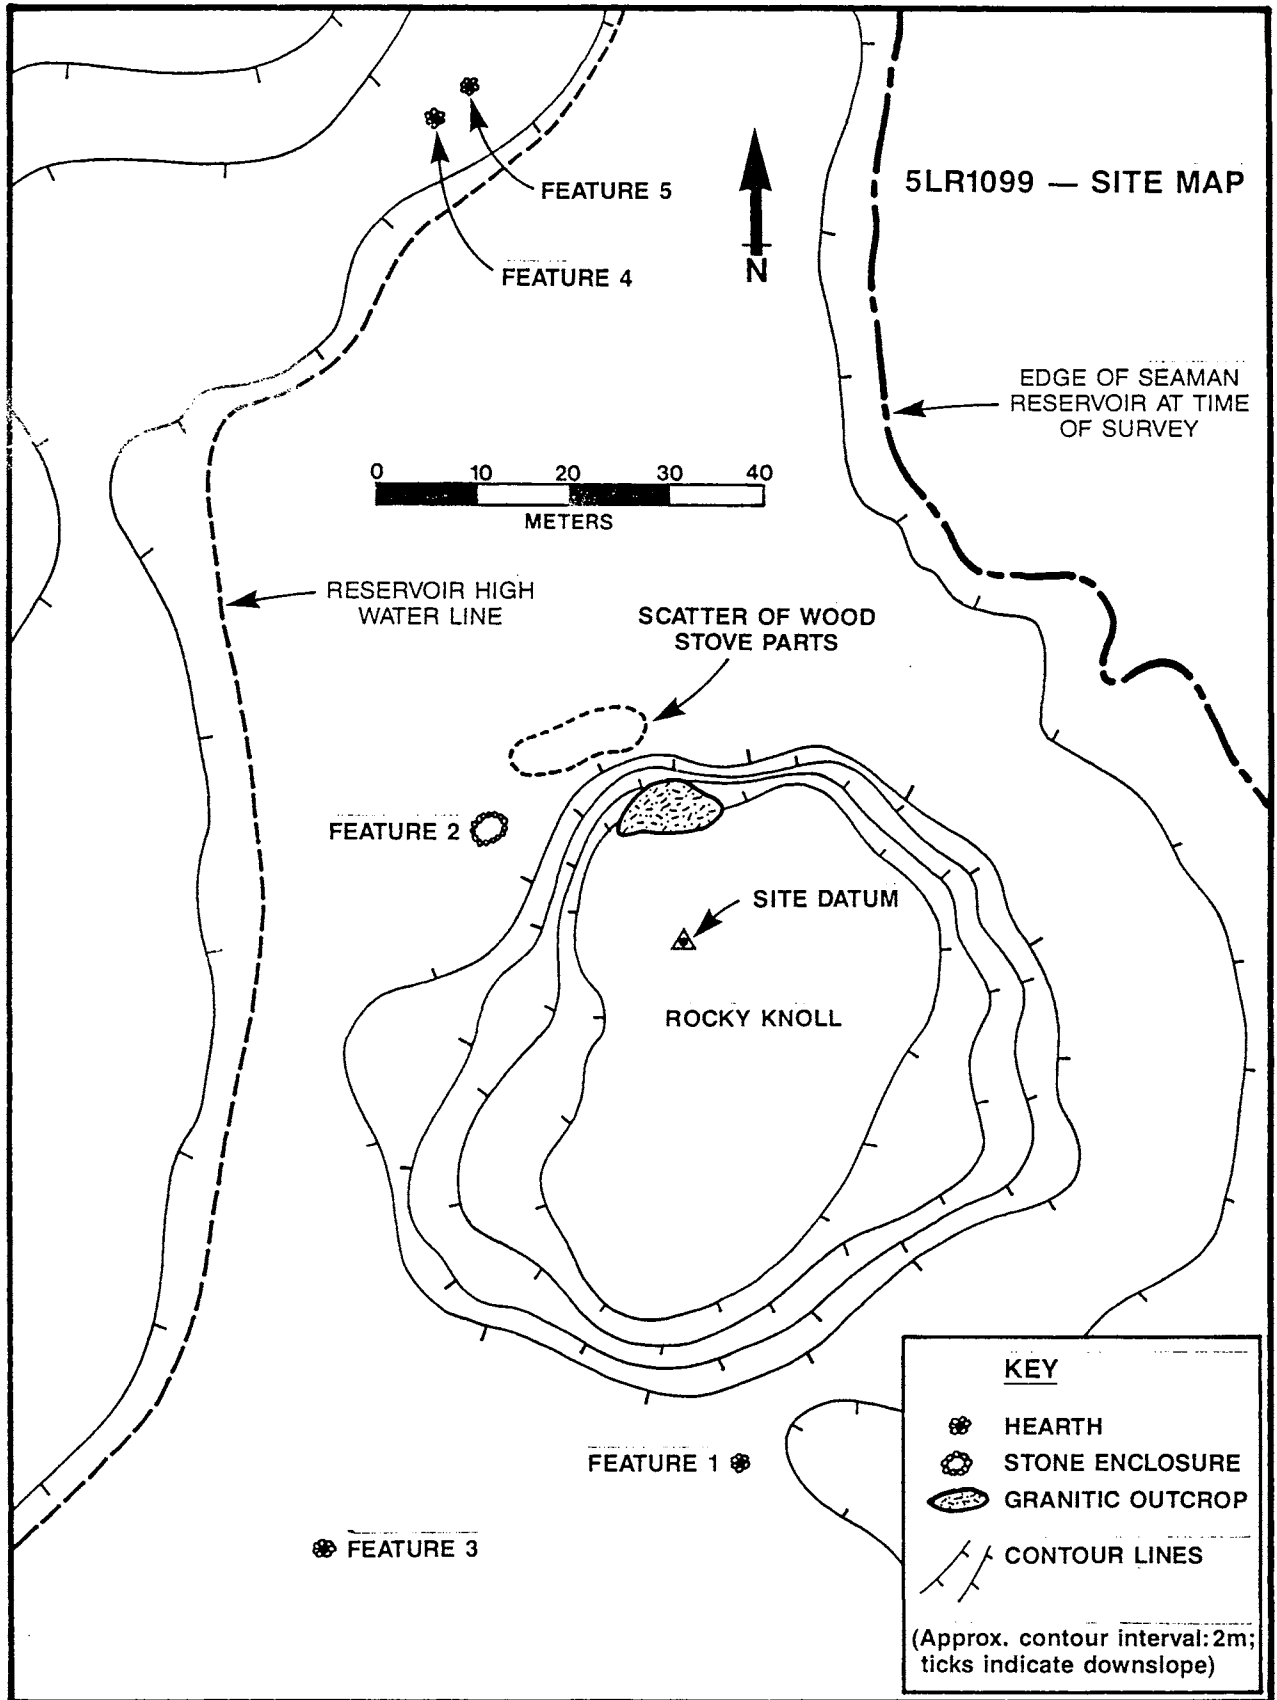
5LR1099 — SITE MAP

FEATURE 5

FEATURE 4

N

EDGE OF SEAMAN RESERVOIR AT TIME OF SURVEY

0 10 20 30 40
METERS

RESERVOIR HIGH WATER LINE

SCATTER OF WOOD STOVE PARTS

FEATURE 2

SITE DATUM

ROCKY KNOLL

KEY
HEARTH
STONE ENCLOSURE
GRANITIC OUTCROP
CONTOUR LINES
(Approx. contour interval: 2m; ticks indicate downslope)

FEATURE 1

FEATURE 3